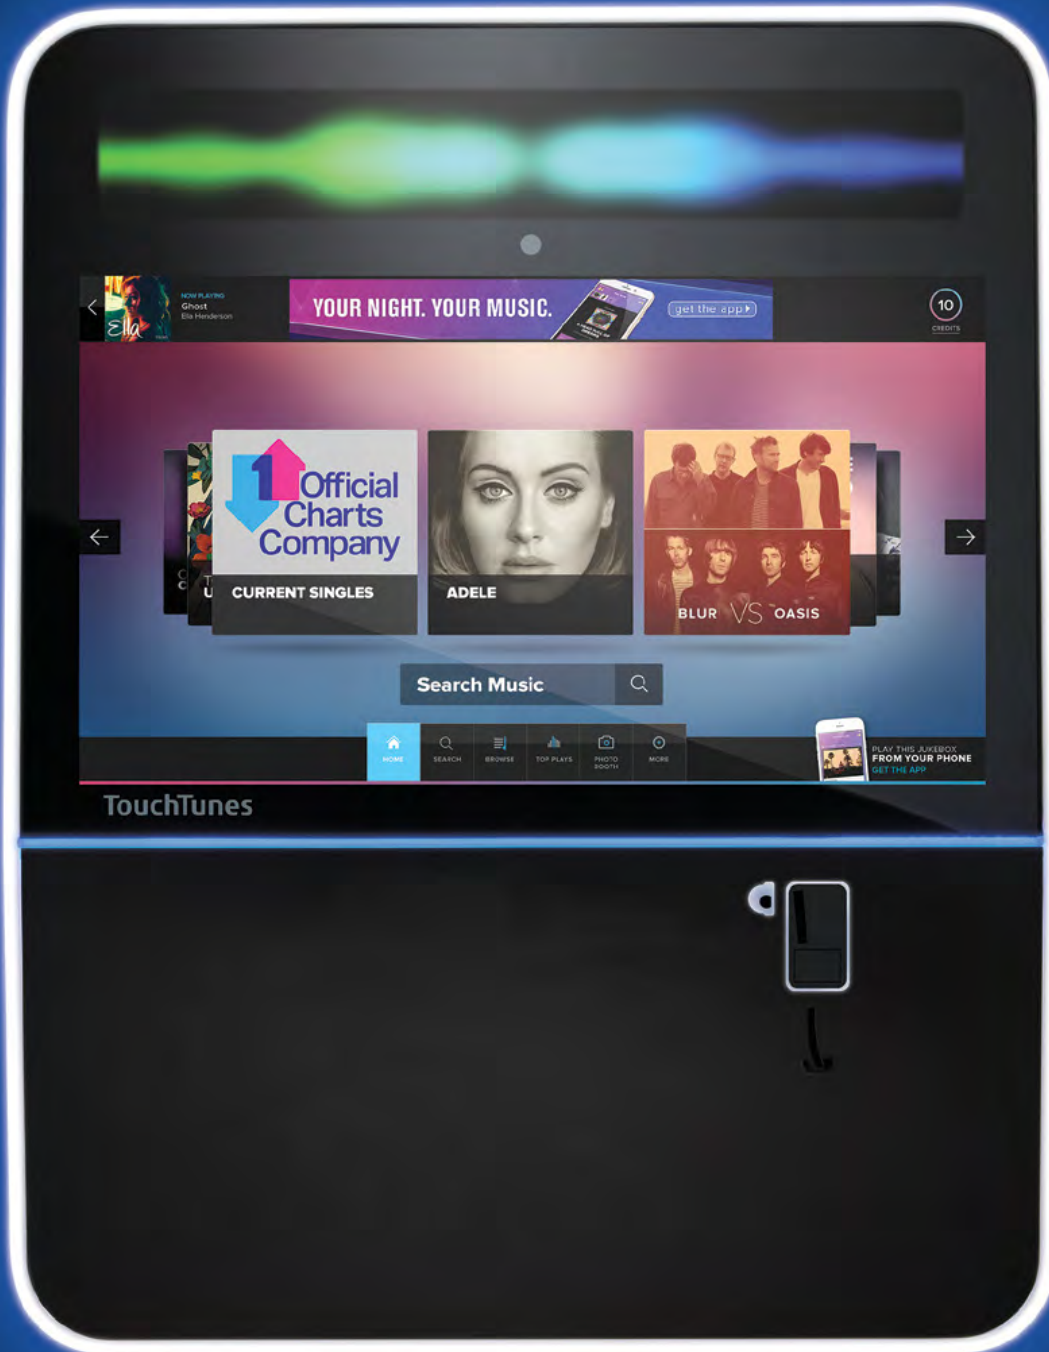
Ella

NOW PLAYING
Ghost
Ella Henderson

YOUR NIGHT. YOUR MUSIC.

get the app

10
CREDITS

1 Official Charts Company

CURRENT SINGLES

ADELE

BLUR VS OASIS

Search Music

HOME SEARCH BROWSE TOP PLAYS PHOTO BOOTH MORE

PLAY THIS JUKEBOX
FROM YOUR PHONE
GET THE APP

TouchTunes